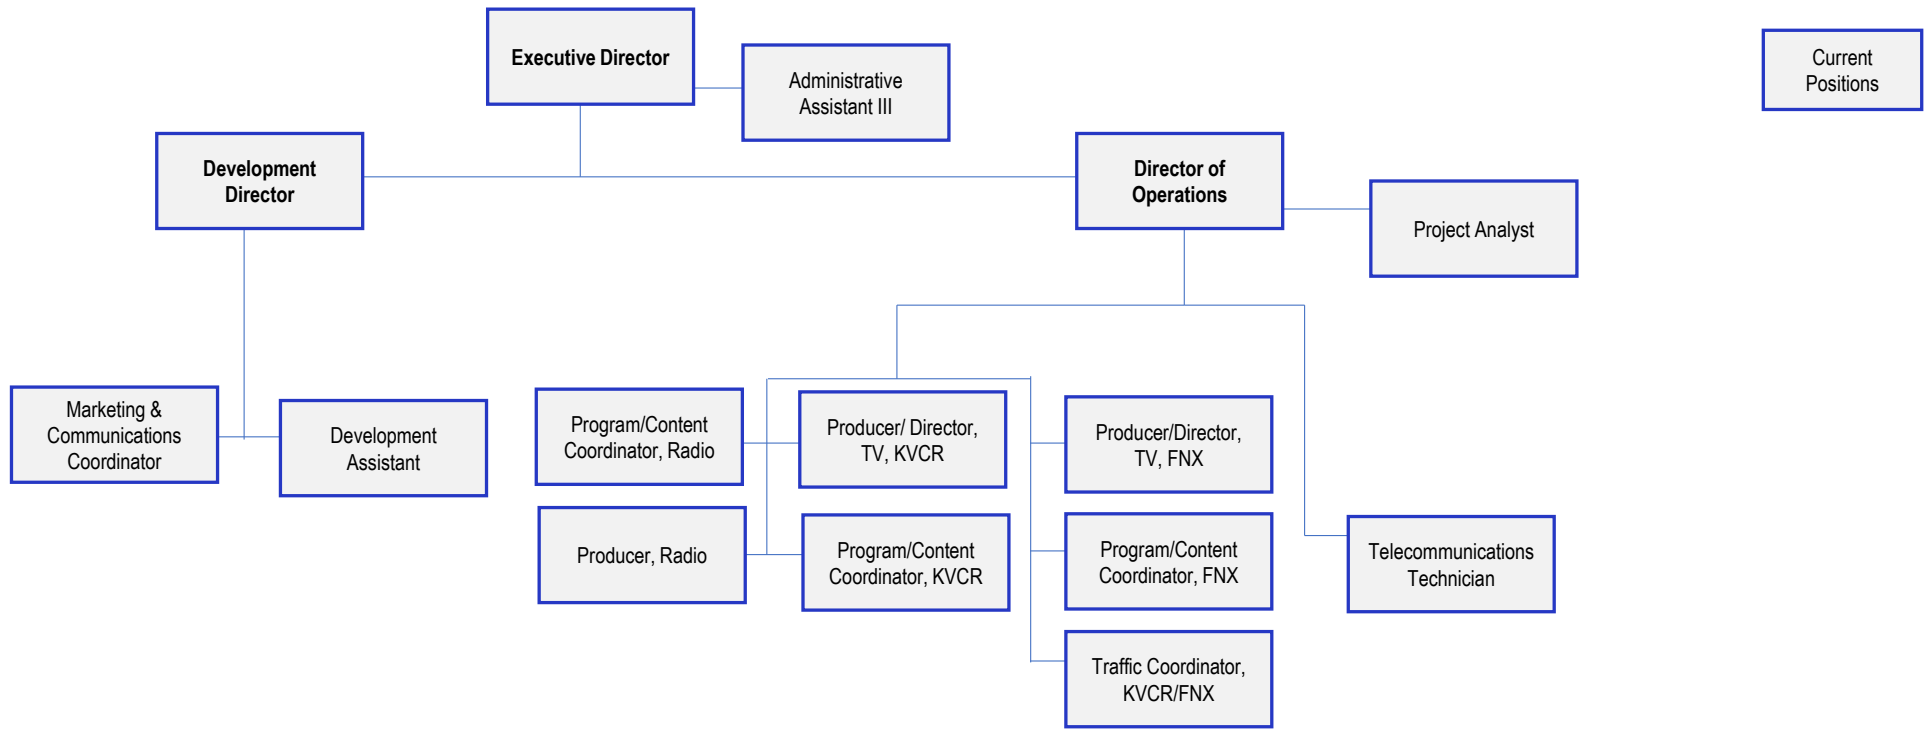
Executive Director

Administrative Assistant III

Current Positions

Development Director

Director of Operations

Project Analyst

Marketing & Communications Coordinator

Development Assistant

Program/Content Coordinator, Radio

Producer/ Director, TV, KVCR

Producer/Director, TV, FNX

Producer, Radio

Program/Content Coordinator, KVCR

Program/Content Coordinator, FNX

Telecommunications Technician

Traffic Coordinator, KVCR/FNX